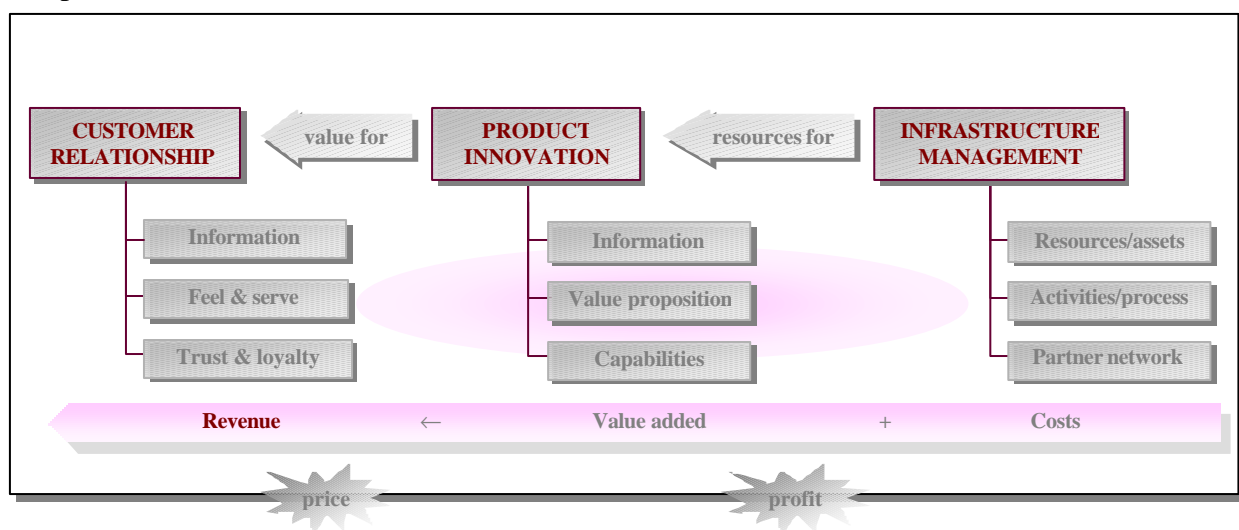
CUSTOMER RELATIONSHIP

value for

PRODUCT INNOVATION

resources for

INFRASTRUCTURE MANAGEMENT

Information

Feel & serve

Trust & loyalty

Information

Value proposition

Capabilities

Resources/assets

Activities/process

Partner network

Revenue ← Value added + Costs

price

profit